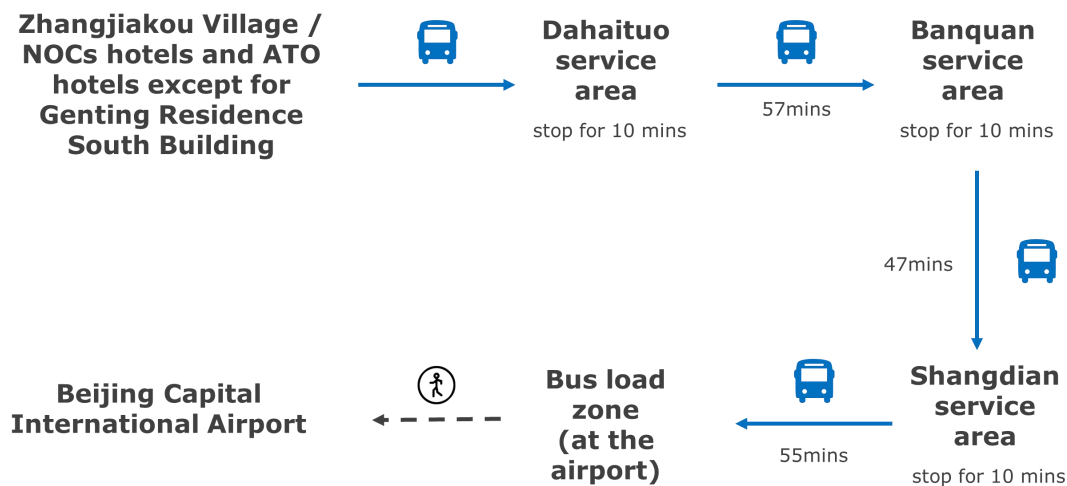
Zhangjiakou Village / NOCs hotels and ATO hotels except for Genting Residence South Building

Dahaituo service area

stop for 10 mins

57mins

Banquan service area

stop for 10 mins

47mins

Shangdian service area

stop for 10 mins

55mins

Bus load zone (at the airport)

Beijing Capital International Airport